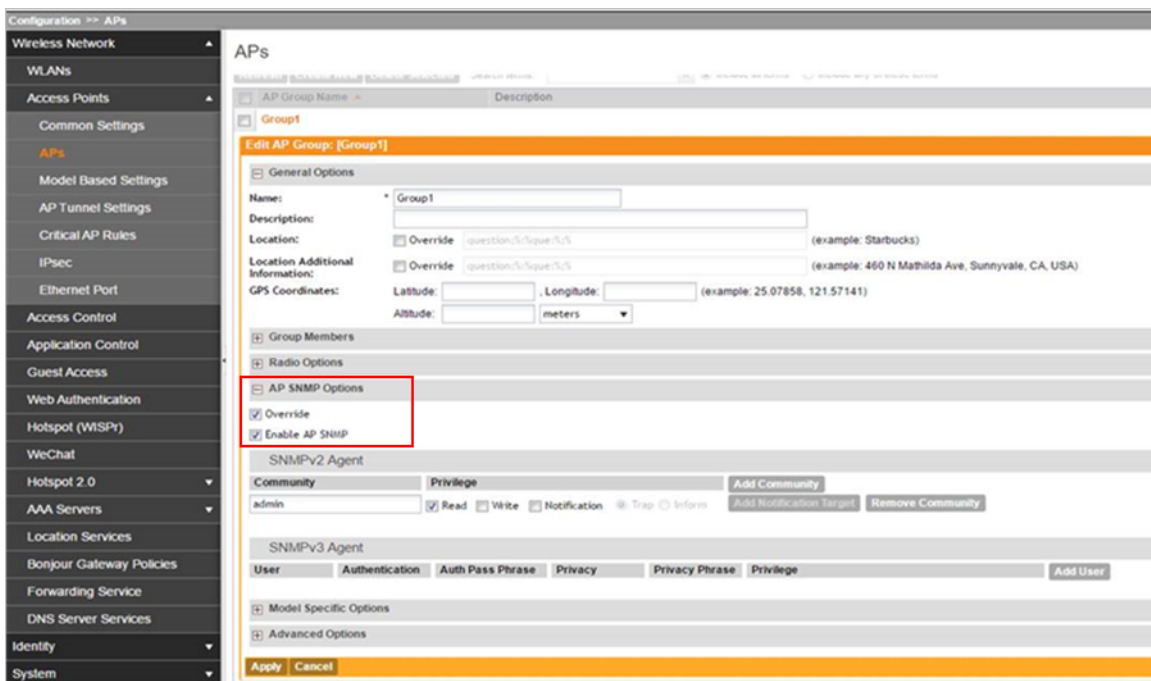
Configuration >> APs

Wireless Network
WLANs
Access Points
Common Settings
APs
Model Based Settings
AP Tunnel Settings
Critical AP Rules
IPsec
Ethernet Port
Access Control
Application Control
Guest Access
Web Authentication
Hotspot (WISPr)
WeChat
Hotspot 2.0
AAA Servers
Location Services
Bonjour Gateway Policies
Forwarding Service
DNS Server Services
Identity
System

APs

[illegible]

AP Group Name | Description
Group1

Edit AP Group: [Group1]

General Options
Name: * Group1
Description:
Location: Override question:%:%que:%:% (example: Starbucks)
Location Additional Information: Override question:%:%que:%:% (example: 460 N Mathilda Ave, Sunnyvale, CA, USA)
GPS Coordinates: Latitude: , Longitude: (example: 25.07858, 121.57141)
Altitude: meters

Group Members
Radio Options
AP SNMP Options
Override
Enable AP SNMP

SNMPv2 Agent
Community | Privilege | Add Community
admin | Read Write Notification Trap Inform | Add Notification Target | Remove Community

SNMPv3 Agent
User | Authentication | Auth Pass Phrase | Privacy | Privacy Phrase | Privilege | Add User

Model Specific Options
Advanced Options

Apply Cancel